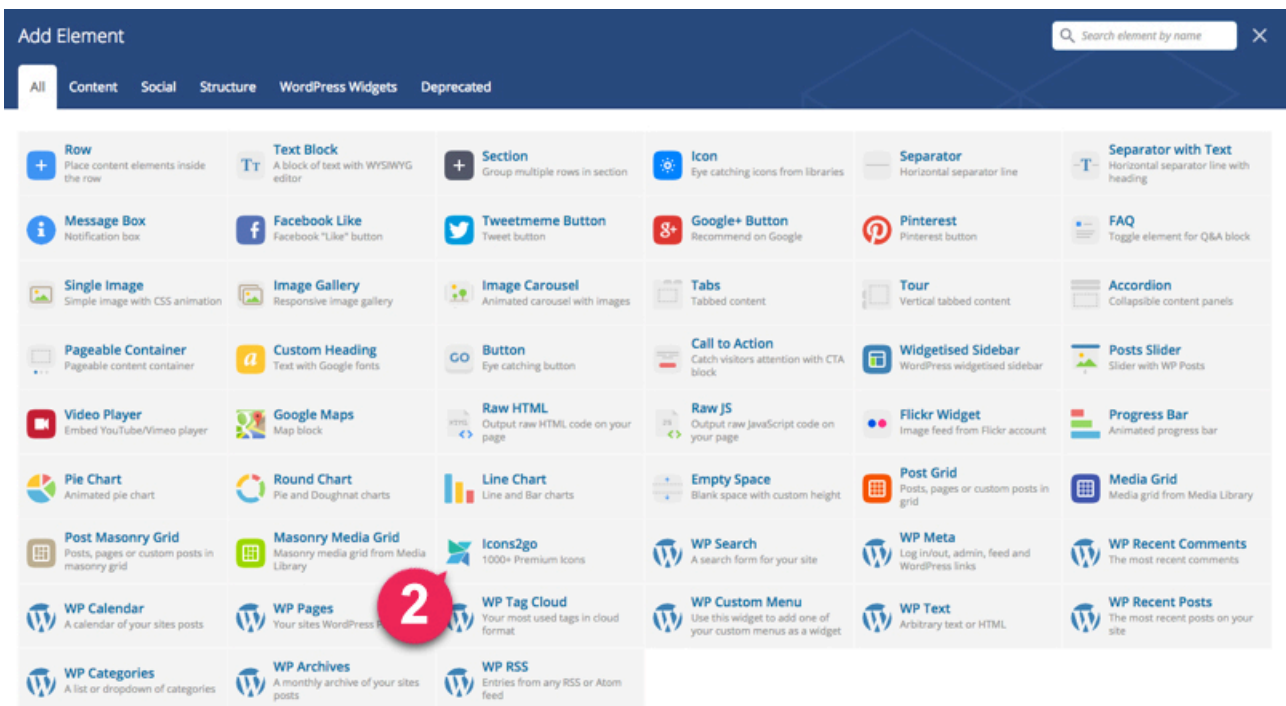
Add Element

Search element by name

×

All Content Social Structure WordPress Widgets Deprecated

Row
Place content elements inside the row

Text Block
A block of text with WYSIWYG editor

Section
Group multiple rows in section

Icon
Eye catching icons from libraries

Separator
Horizontal separator line

Separator with Text
Horizontal separator line with heading

Message Box
Notification box

Facebook Like
Facebook "Like" button

Tweetmeme Button
Tweet button

Google+ Button
Recommend on Google

Pinterest
Pinterest button

FAQ
Toggle element for Q&A block

Single Image
Simple image with CSS animation

Image Gallery
Responsive image gallery

Image Carousel
Animated carousel with images

Tabs
Tabbed content

Tour
Vertical tabbed content

Accordion
Collapsible content panels

Pageable Container
Pageable content container

Custom Heading
Text with Google fonts

Button
Eye catching button

Call to Action
Catch visitors attention with CTA block

Widgetised Sidebar
WordPress widgetised sidebar

Posts Slider
Slider with WP Posts

Video Player
Embed YouTube/Vimeo player

Google Maps
Map block

Raw HTML
Output raw HTML code on your page

Raw JS
Output raw JavaScript code on your page

Flickr Widget
Image feed from Flickr account

Progress Bar
Animated progress bar

Pie Chart
Animated pie chart

Round Chart
Pie and Doughnat charts

Line Chart
Line and Bar charts

Empty Space
Blank space with custom height

Post Grid
Posts, pages or custom posts in grid

Media Grid
Media grid from Media Library

Post Masonry Grid
Posts, pages or custom posts in masonry grid

Masonry Media Grid
Masonry media grid from Media Library

Icons2go
1000+ Premium Icons

WP Search
A search form for your site

WP Meta
Log in/out, admin, feed and WordPress links

WP Recent Comments
The most recent comments

WP Calendar
A calendar of your sites posts

WP Pages
Your sites WordPress P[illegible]

2

WP Tag Cloud
Your most used tags in cloud format

WP Custom Menu
Use this widget to add one of your custom menus as a widget

WP Text
Arbitrary text or HTML

WP Recent Posts
The most recent posts on your site

WP Categories
A list or dropdown of categories

WP Archives
A monthly archive of your sites posts

WP RSS
Entries from any RSS or Atom feed